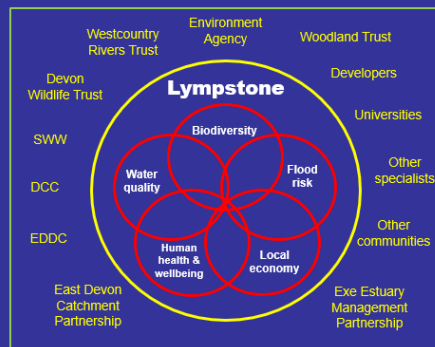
Environment Agency

Westcountry Rivers Trust

Woodland Trust

Devon Wildlife Trust

Developers

Lympstone

Universities

SWW

Biodiversity

Water quality

Flood risk

Other specialists

DCC

Other communities

EDDC

Human health & wellbeing

Local economy

East Devon Catchment Partnership

Exe Estuary Management Partnership